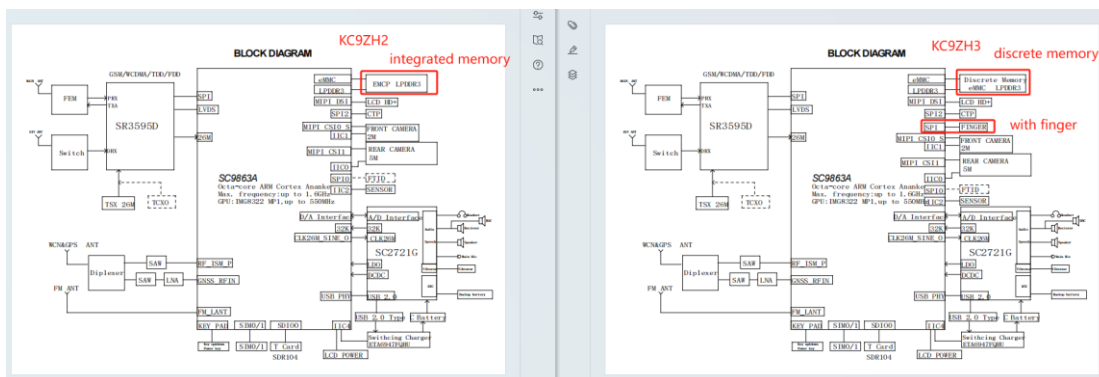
BLOCK DIAGRAM

KC9ZH2

integrated memory

GSM/WCDMA/TDD/FDD

FEM

PRX
TXA

SR3595D

Switch

DRX

26M

TSX 26M

TCXO

eMMC
LPDDR3

EMCP LPDDR3

SPI
LVDS
MIPI DSI
LCD HD+
SPI2
CTP
MIPI CSI0_S
I2C1
FRONT CAMERA 2M
MIPI CSI1
REAR CAMERA 5M
I2C0
SPI0
FPJO
I2C2
SENSOR

SC9863A
Octa-core ARM Cortex Ananke
Max. frequency:up to 1.6GHz
GPU:IMG8322 MP1,up to 550MHz

WCN&GPS ANT

Diplexer

SAW
SAW
LNA
RF_ISM_P
GNSS_RFIN

FM ANT

FM_LANT

KEY PAD
SIMO/1
SDIO0
SIMO/1
T Card
SDR104

D/A Interface
A/D Interface
32K
32K
CLK26M_SINE_0
CLK26M
SC2721G
LDO
DCDC
USB PHY
USB 2.0
I2C4
USB 2.0 Type
Battery
Switching Charger
ETA6947FQHE
LCD POWER

BLOCK DIAGRAM

KC9ZH3

discrete memory

GSM/WCDMA/TDD/FDD

FEM

PRX
TXA

SR3595D

Switch

DRX

26M

TSX 26M

TCXO

eMMC
LPDDR3

Discrete Memory
eMMC LPDDR3

SPI
LVDS
MIPI DSI
LCD HD+
SPI2
CTP
SPI
FINGER

with finger

MIPI CSI0_S
FRONT CAMERA 2M
I2C1
MIPI CSI1
REAR CAMERA 5M
I2C0
SPI0
FPJO
I2C2
SENSOR

SC9863A
Octa-core ARM Cortex Ananke
Max. frequency:up to 1.6GHz
GPU:IMG8322 MP1,up to 550MHz

WCN&GPS ANT

Diplexer

SAW
SAW
LNA
RF_ISM_P
GNSS_RFIN

FM ANT

FM_LANT

KEY PAD
SIMO/1
SDIO0
SIMO/1
T Card
SDR104

D/A Interface
A/D Interface
32K
32K
CLK26M_SINE_0
CLK26M
SC2721G
LDO
DCDC
USB PHY
USB 2.0
I2C4
USB 2.0 Type
Battery
Switching Charger
ETA6947FQHE
LCD POWER